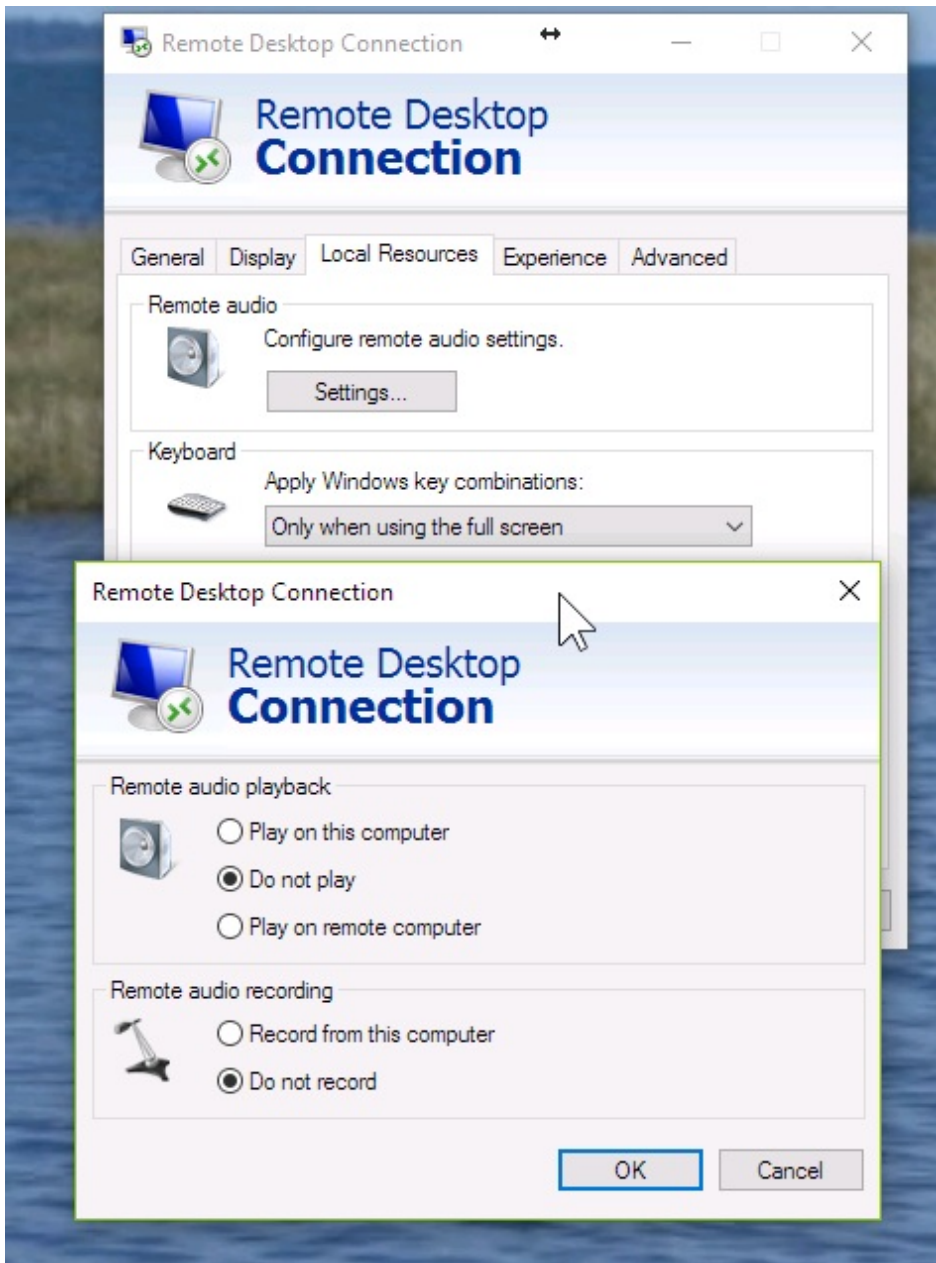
Remote Desktop Connection

Remote Desktop
Connection

General | Display | Local Resources | Experience | Advanced

Remote audio
Configure remote audio settings.
Settings...

Keyboard
Apply Windows key combinations:
Only when using the full screen

Remote Desktop Connection

Remote Desktop
Connection

Remote audio playback
Play on this computer
Do not play
Play on remote computer

Remote audio recording
Record from this computer
Do not record

OK
Cancel